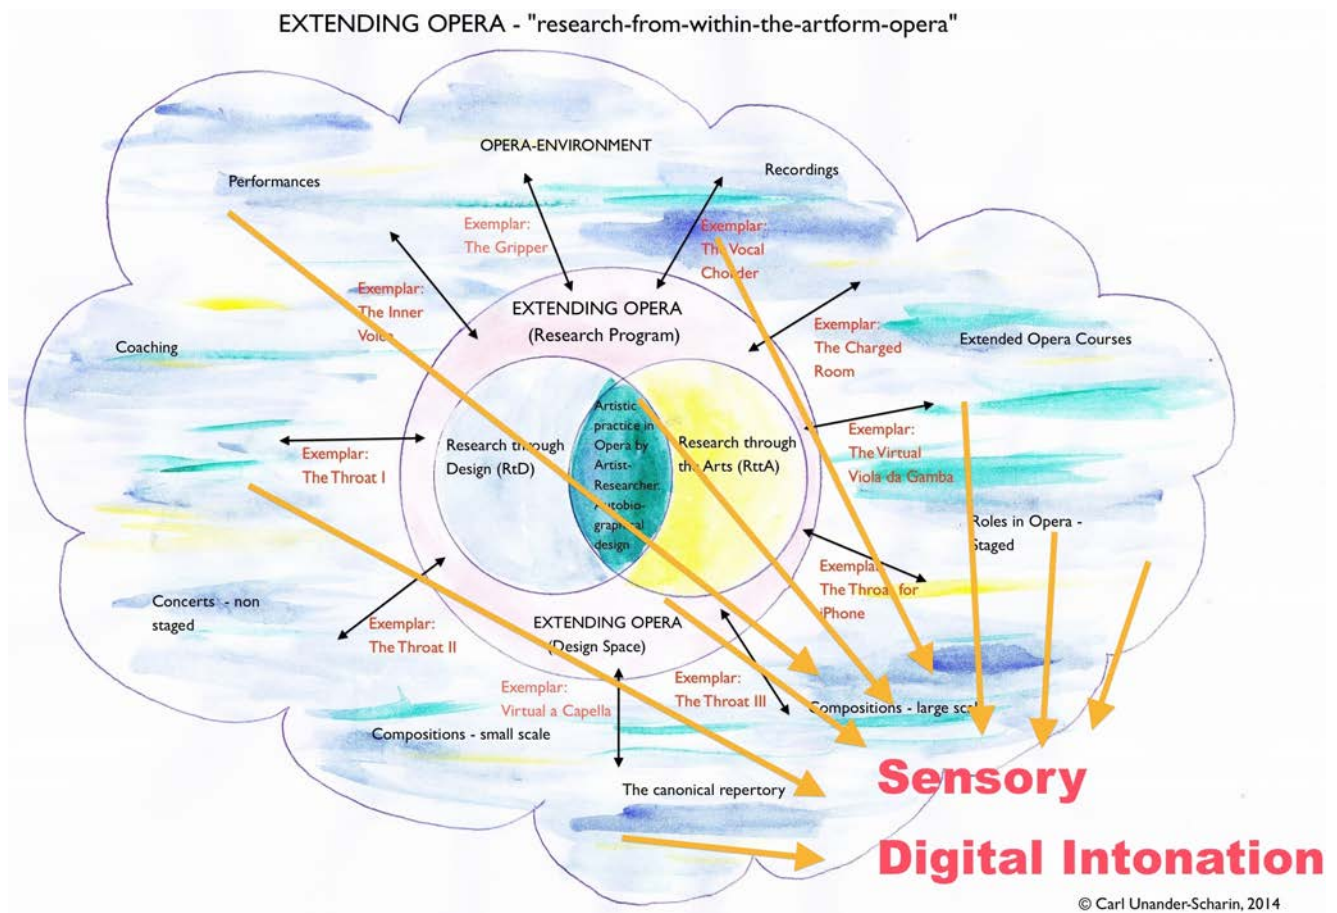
EXTENDING OPERA - "research-from-within-the-artform-opera"

OPERA-ENVIRONMENT

Performances

Recordings

Exemplar: The Gripper

Exemplar: The Vocal Chorder

Exemplar: The Inner Voice

EXTENDING OPERA (Research Program)

Exemplar: The Charged Room

Extended Opera Courses

Coaching

Artistic practice in Opera by Artist-Researcher. Autobiographical design

Research through Design (RtD)

Research through the Arts (RttA)

Exemplar: The Virtual Viola da Gamba

Exemplar: The Throat I

Roles in Opera - Staged

Exemplar: The Throat for iPhone

Concerts - non staged

Exemplar: The Throat II

EXTENDING OPERA (Design Space)

Exemplar: The Throat III

Exemplar: Virtual a Capella

Compositions - large scale

Compositions - small scale

The canonical repertory

Sensory

Digital Intonation

© Carl Unander-Scharin, 2014